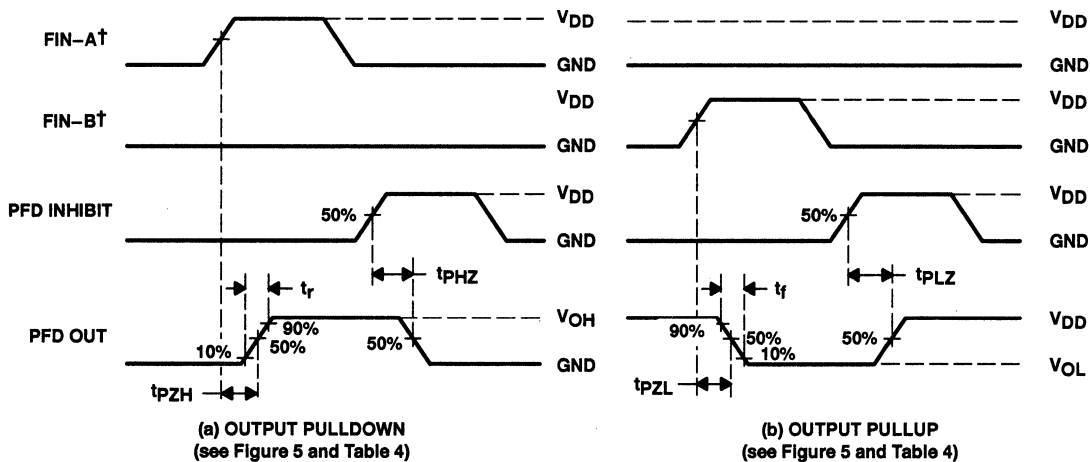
FIN–A†

$V_{DD}$

GND

FIN–B†

$V_{DD}$

GND

PFD INHIBIT

50%

$V_{DD}$

GND

$t_r$

$t_{PHZ}$

PFD OUT

90%

50%

10%

50%

$V_{OH}$

GND

$t_{PZH}$

(a) OUTPUT PULLDOWN
(see Figure 5 and Table 4)

$V_{DD}$

GND

$V_{DD}$

GND

50%

$V_{DD}$

GND

$t_f$

$t_{PLZ}$

90%

50%

10%

50%

$V_{DD}$

$V_{OL}$

$t_{PZL}$

(b) OUTPUT PULLUP
(see Figure 5 and Table 4)